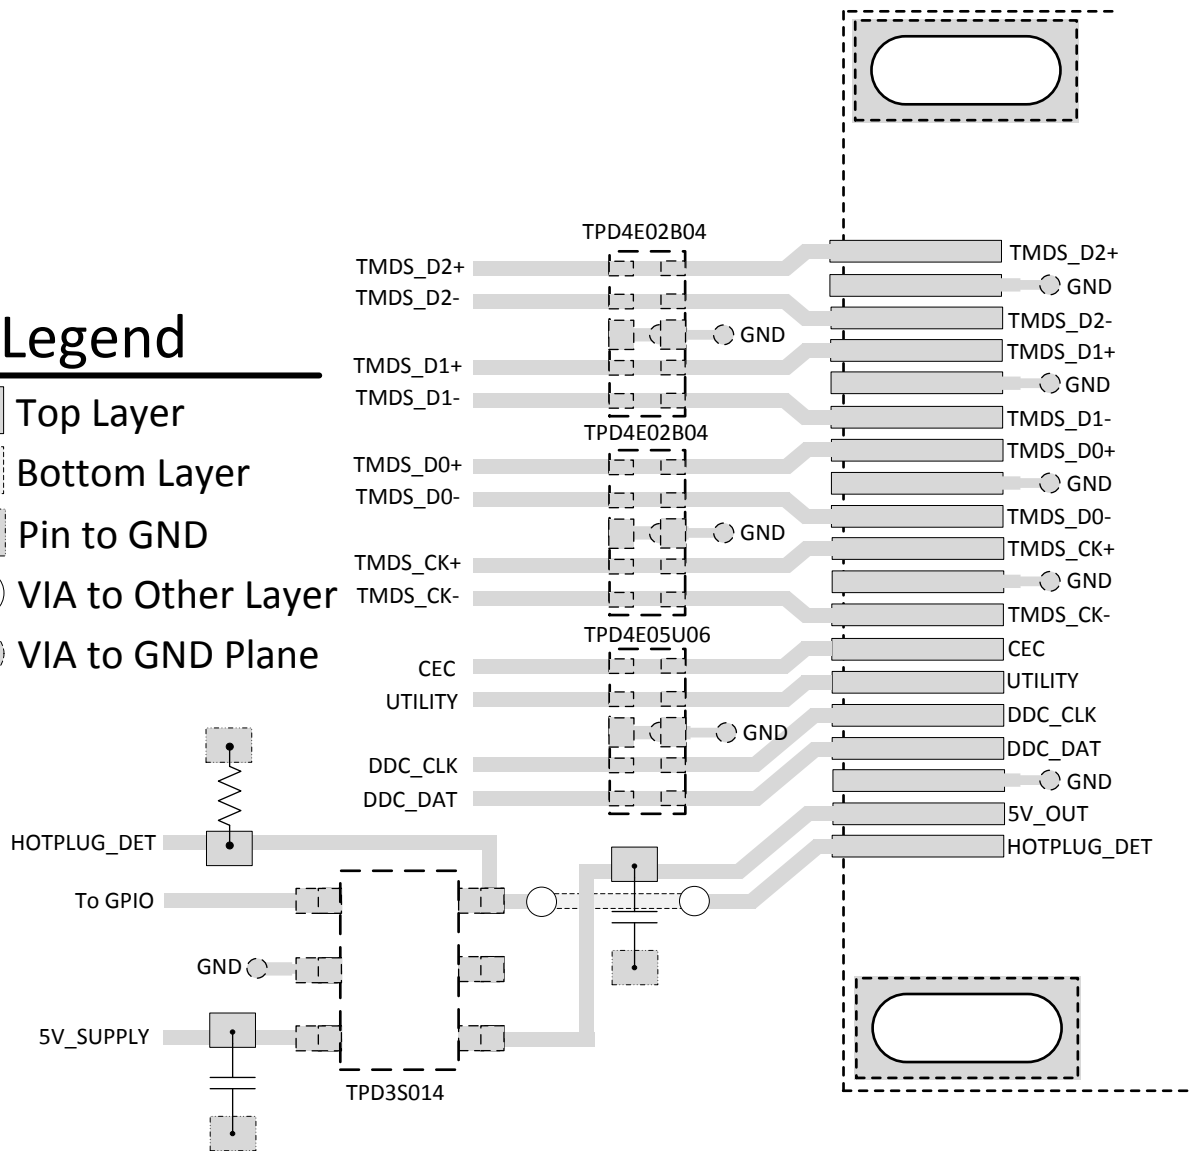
Legend
Top Layer
Bottom Layer
Pin to GND
VIA to Other Layer
VIA to GND Plane

TPD4E02B04
TMDS_D2+
TMDS_D2-
GND
TMDS_D1+
TMDS_D1-
TPD4E02B04
TMDS_D0+
TMDS_D0-
GND
TMDS_CK+
TMDS_CK-
TPD4E05U06
CEC
UTILITY
GND
DDC_CLK
DDC_DAT

TMDS_D2+
GND
TMDS_D2-
TMDS_D1+
GND
TMDS_D1-
TMDS_D0+
GND
TMDS_D0-
TMDS_CK+
GND
TMDS_CK-
CEC
UTILITY
DDC_CLK
DDC_DAT
GND
5V_OUT
HOTPLUG_DET

HOTPLUG_DET
To GPIO
GND
5V_SUPPLY
TPD3S014